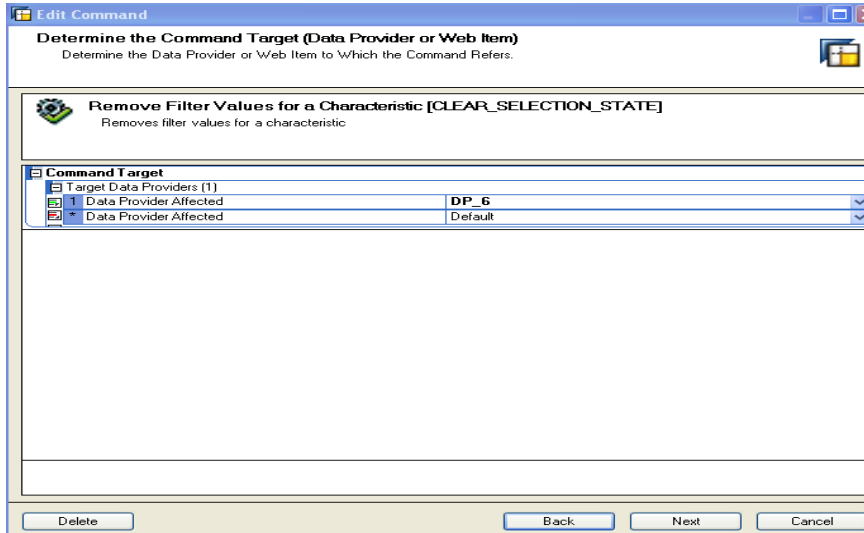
Edit Command

Determine the Command Target (Data Provider or Web Item)
Determine the Data Provider or Web Item to Which the Command Refers.

Remove Filter Values for a Characteristic [CLEAR_SELECTION_STATE]
Removes filter values for a characteristic

Command Target
Target Data Providers (1)

| | | |
|---|---|---|
| 1 | Data Provider Affected | DP_6 |
| * | Data Provider Affected | Default |

Delete
Back
Next
Cancel